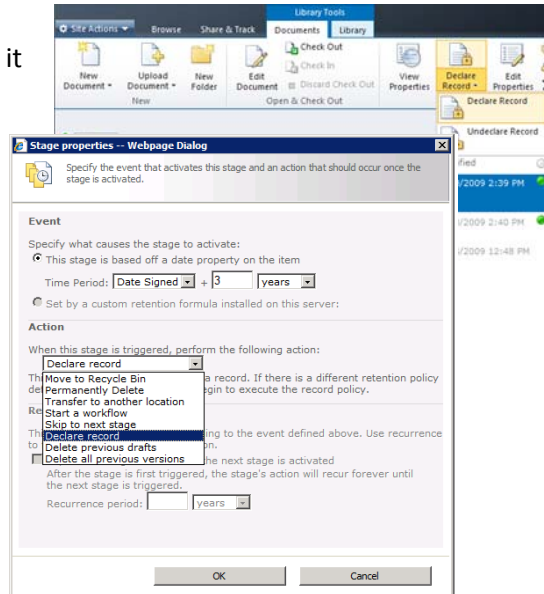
it

Library Tools
Site Actions ▾ Browse Share & Track Documents Library
New Document ▾
Upload Document ▾
New Folder
New
Edit Document
Check Out
Check In
Discard Check Out
Open & Check Out
View Properties
Declare Record ▾
Edit Properties
Declare Record
Undeclare Record
ified
/2009 2:39 PM
/2009 2:40 PM
/2009 12:48 PM

Stage properties -- Webpage Dialog
Specify the event that activates this stage and an action that should occur once the stage is activated.

Event
Specify what causes the stage to activate:
This stage is based off a date property on the item
Time Period: Date Signed + 3 years
Set by a custom retention formula installed on this server:

Action
When this stage is triggered, perform the following action:
Declare record
Th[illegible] a record. If there is a different retention policy de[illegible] egin to execute the record policy.
Move to Recycle Bin
Permanently Delete
Transfer to another location
Start a workflow
Skip to next stage
Declare record
Delete previous drafts
Delete all previous versions
Re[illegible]
Th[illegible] ing to the event defined above. Use recurrence to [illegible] n.
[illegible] the next stage is activated
After the stage is first triggered, the stage's action will recur forever until the next stage is triggered.
Recurrence period: years

OK Cancel